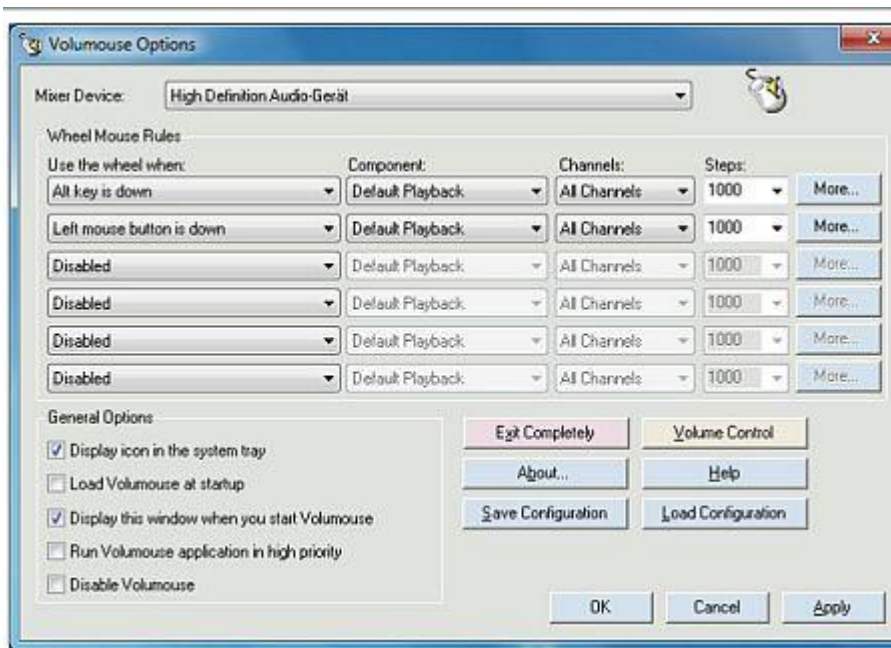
Volumouse Options

Mixer Device: High Definition Audio-Gerät

Wheel Mouse Rules

| Use the wheel when: | Component: | Channels: | Steps: | |
|---|---|---|---|---|
| Alt key is down | Default Playback | All Channels | 1000 | More... |
| Left mouse button is down | Default Playback | All Channels | 1000 | More... |
| Disabled | Default Playback | All Channels | 1000 | More... |
| Disabled | Default Playback | All Channels | 1000 | More... |
| Disabled | Default Playback | All Channels | 1000 | More... |
| Disabled | Default Playback | All Channels | 1000 | More... |

General Options

Display icon in the system tray

Load Volumouse at startup

Display this window when you start Volumouse

Run Volumouse application in high priority

Disable Volumouse

Exit Completely

Volume Control

About...

Help

Save Configuration

Load Configuration

OK

Cancel

Apply